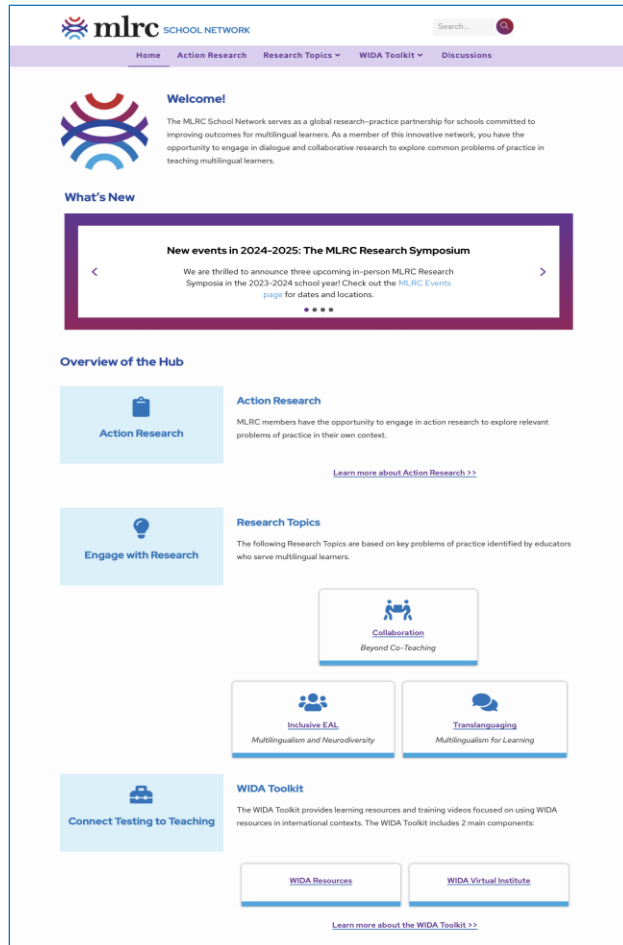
mlrc SCHOOL NETWORK

Search...

Home Action Research Research Topics WIDA Toolkit Discussions

Welcome!

The MLRC School Network serves as a global research–practice partnership for schools committed to improving outcomes for multilingual learners. As a member of this innovative network, you have the opportunity to engage in dialogue and collaborative research to explore common problems of practice in teaching multilingual learners.

What's New

New events in 2024-2025: The MLRC Research Symposium

We are thrilled to announce three upcoming in-person MLRC Research Symposia in the 2023-2024 school year! Check out the MLRC Events page for dates and locations.

Overview of the Hub

Action Research

Action Research

MLRC members have the opportunity to engage in action research to explore relevant problems of practice in their own context.

Learn more about Action Research >>

Engage with Research

Research Topics

The following Research Topics are based on key problems of practice identified by educators who serve multilingual learners.

Collaboration
Beyond Co-Teaching

Inclusive EAL
Multilingualism and Neurodiversity

Translanguaging
Multilingualism for Learning

Connect Testing to Teaching

WIDA Toolkit

The WIDA Toolkit provides learning resources and training videos focused on using WIDA resources in international contexts. The WIDA Toolkit includes 2 main components:

WIDA Resources

WIDA Virtual Institute

Learn more about the WIDA Toolkit >>